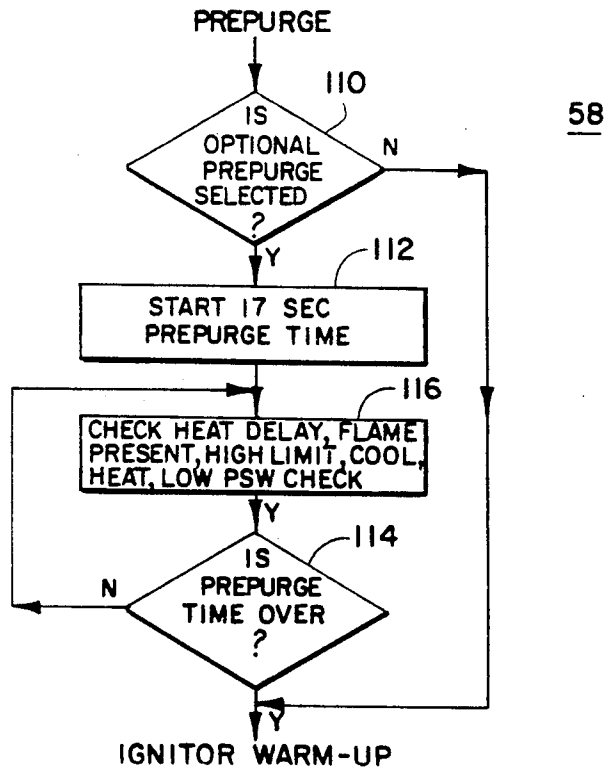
PREPURGE

110

58

IS OPTIONAL PREPURGE SELECTED ?

N

Y

112

START 17 SEC PREPURGE TIME

116

CHECK HEAT DELAY, FLAME PRESENT, HIGH LIMIT, COOL, HEAT, LOW PSW CHECK

Y

114

IS PREPURGE TIME OVER ?

N

Y

IGNITOR WARM-UP